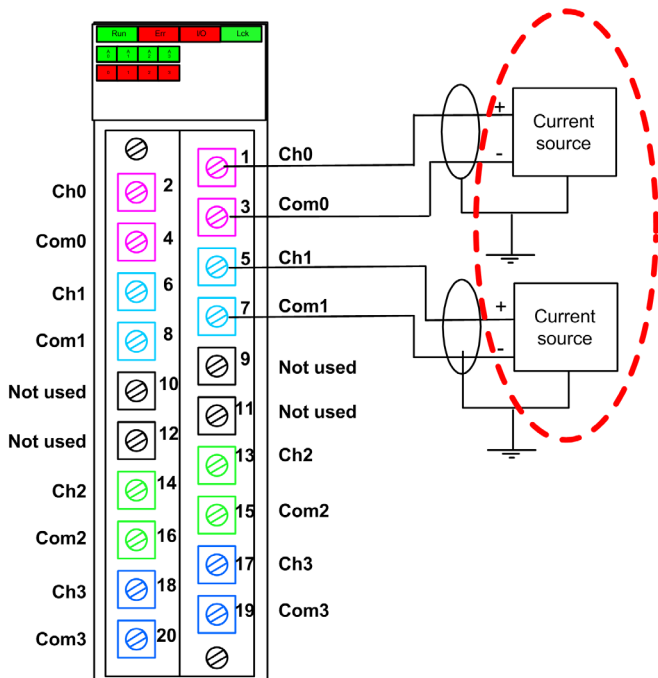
Run Err I/O Lck

Ch0
Com0
Ch1
Com1
Not used
Not used
Ch2
Com2
Ch3
Com3

2
4
6
8
10
12
14
16
18
20

1 Ch0
3 Com0
5 Ch1
7 Com1
9 Not used
11 Not used
13 Ch2
15 Com2
17 Ch3
19 Com3

+
-
Current source

+
-
Current source